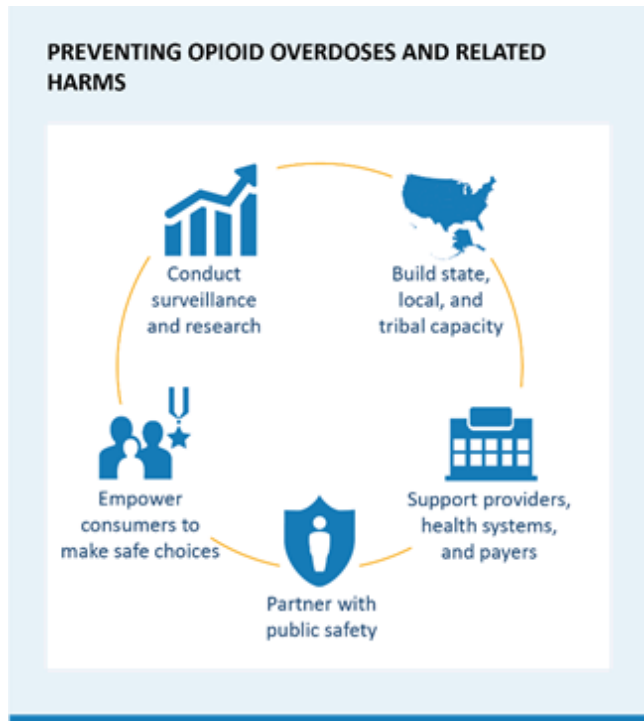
PREVENTING OPIOID OVERDOSES AND RELATED HARMS

Conduct surveillance and research

Build state, local, and tribal capacity

Support providers, health systems, and payers

Partner with public safety

Empower consumers to make safe choices